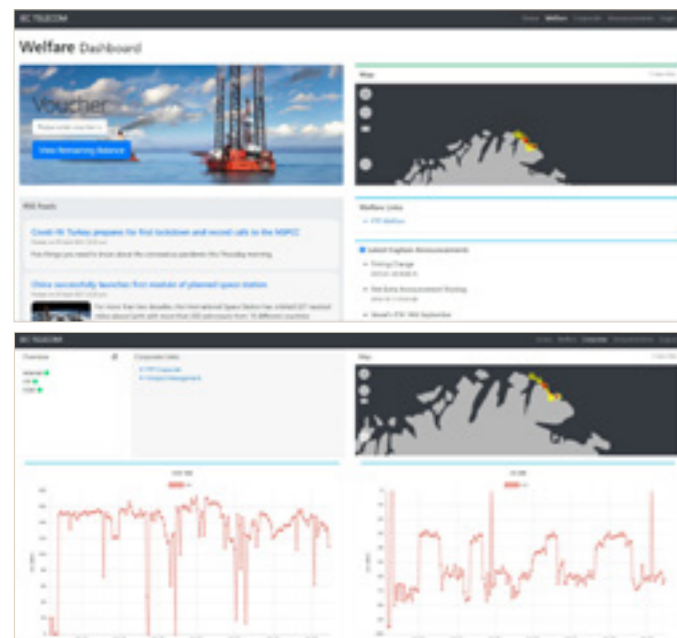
RC TELECOM

Home Welfare Corporate Announcements Login

Welfare Dashboard

Voucher

View Remaining Balance

Map

RSS Feeds

Covid-19: Turkey prepares for first lockdown and record calls to the NHPC

China successfully launches first module of planned space station

Welfare Links

Latest Captain Announcements

RC TELECOM

Overview

Corporate Links

Map